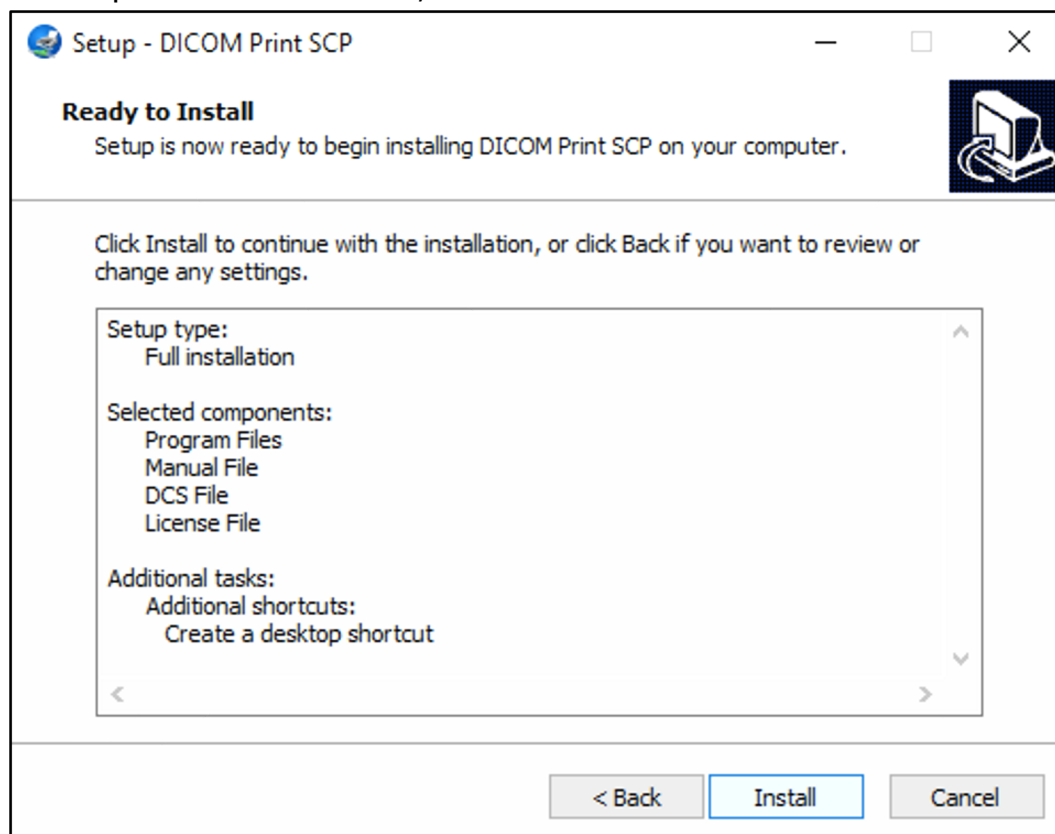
Setup - DICOM Print SCP

Ready to Install
Setup is now ready to begin installing DICOM Print SCP on your computer.

Click Install to continue with the installation, or click Back if you want to review or change any settings.

Setup type:
Full installation

Selected components:
Program Files
Manual File
DCS File
License File

Additional tasks:
Additional shortcuts:
Create a desktop shortcut

< Back
Install
Cancel